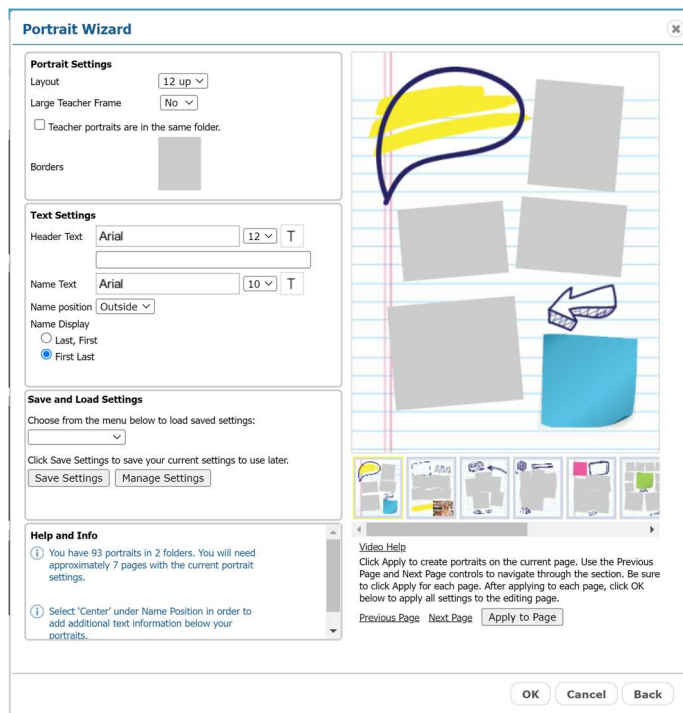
Portrait Wizard

Portrait Settings
Layout 12 up
Large Teacher Frame No
Teacher portraits are in the same folder.
Borders

Text Settings
Header Text Arial 12 T
Name Text Arial 10 T
Name position Outside
Name Display
Last, First
First Last

Save and Load Settings
Choose from the menu below to load saved settings:
Click Save Settings to save your current settings to use later.
Save Settings Manage Settings

Help and Info
You have 93 portraits in 2 folders. You will need approximately 7 pages with the current portrait settings.
Select 'Center' under Name Position in order to add additional text information below your portraits.

Video Help
Click Apply to create portraits on the current page. Use the Previous Page and Next Page controls to navigate through the section. Be sure to click Apply for each page. After applying to each page, click OK below to apply all settings to the editing page.
Previous Page Next Page Apply to Page

OK Cancel Back